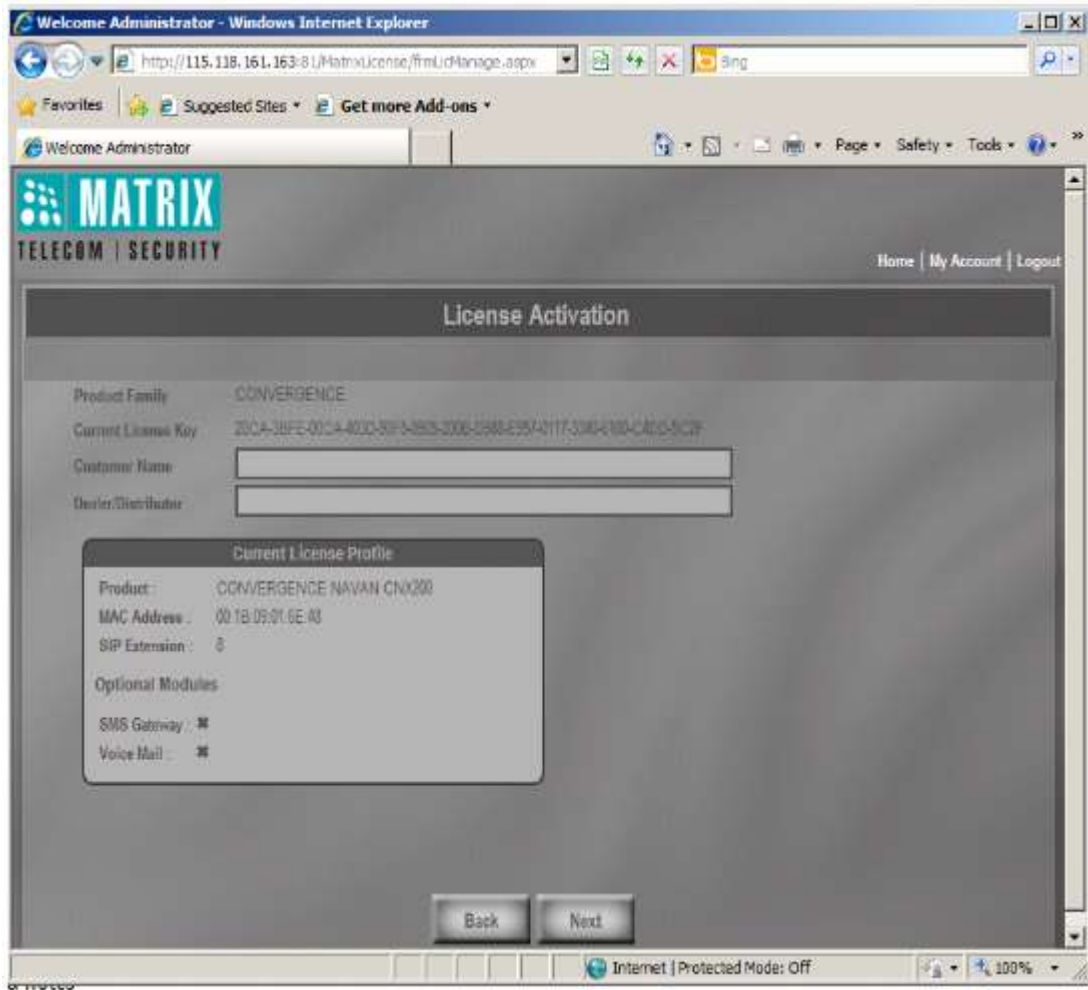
Welcome Administrator - Windows Internet Explorer

http://115.118.161.163:81/MatrixLicense/frmLicManage.aspx

Bing

Favorites | Suggested Sites ▾ | Get more Add-ons ▾

Welcome Administrator

Page ▾ Safety ▾ Tools ▾

MATRIX
TELECOM | SECURITY

Home | My Account | Logout

License Activation

Product Family CONVERGENCE
Current License Key 20CA-38FE-00CA-4030-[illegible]
Customer Name
Dealer/Distributor

Current License Profile
Product : CONVERGENCE NAVAN CNX200
MAC Address : 00:1B:09:01:6E:40
SIP Extension : 8
Optional Modules
SMS Gateway :
Voice Mail :

Back Next

Internet | Protected Mode: Off

100%